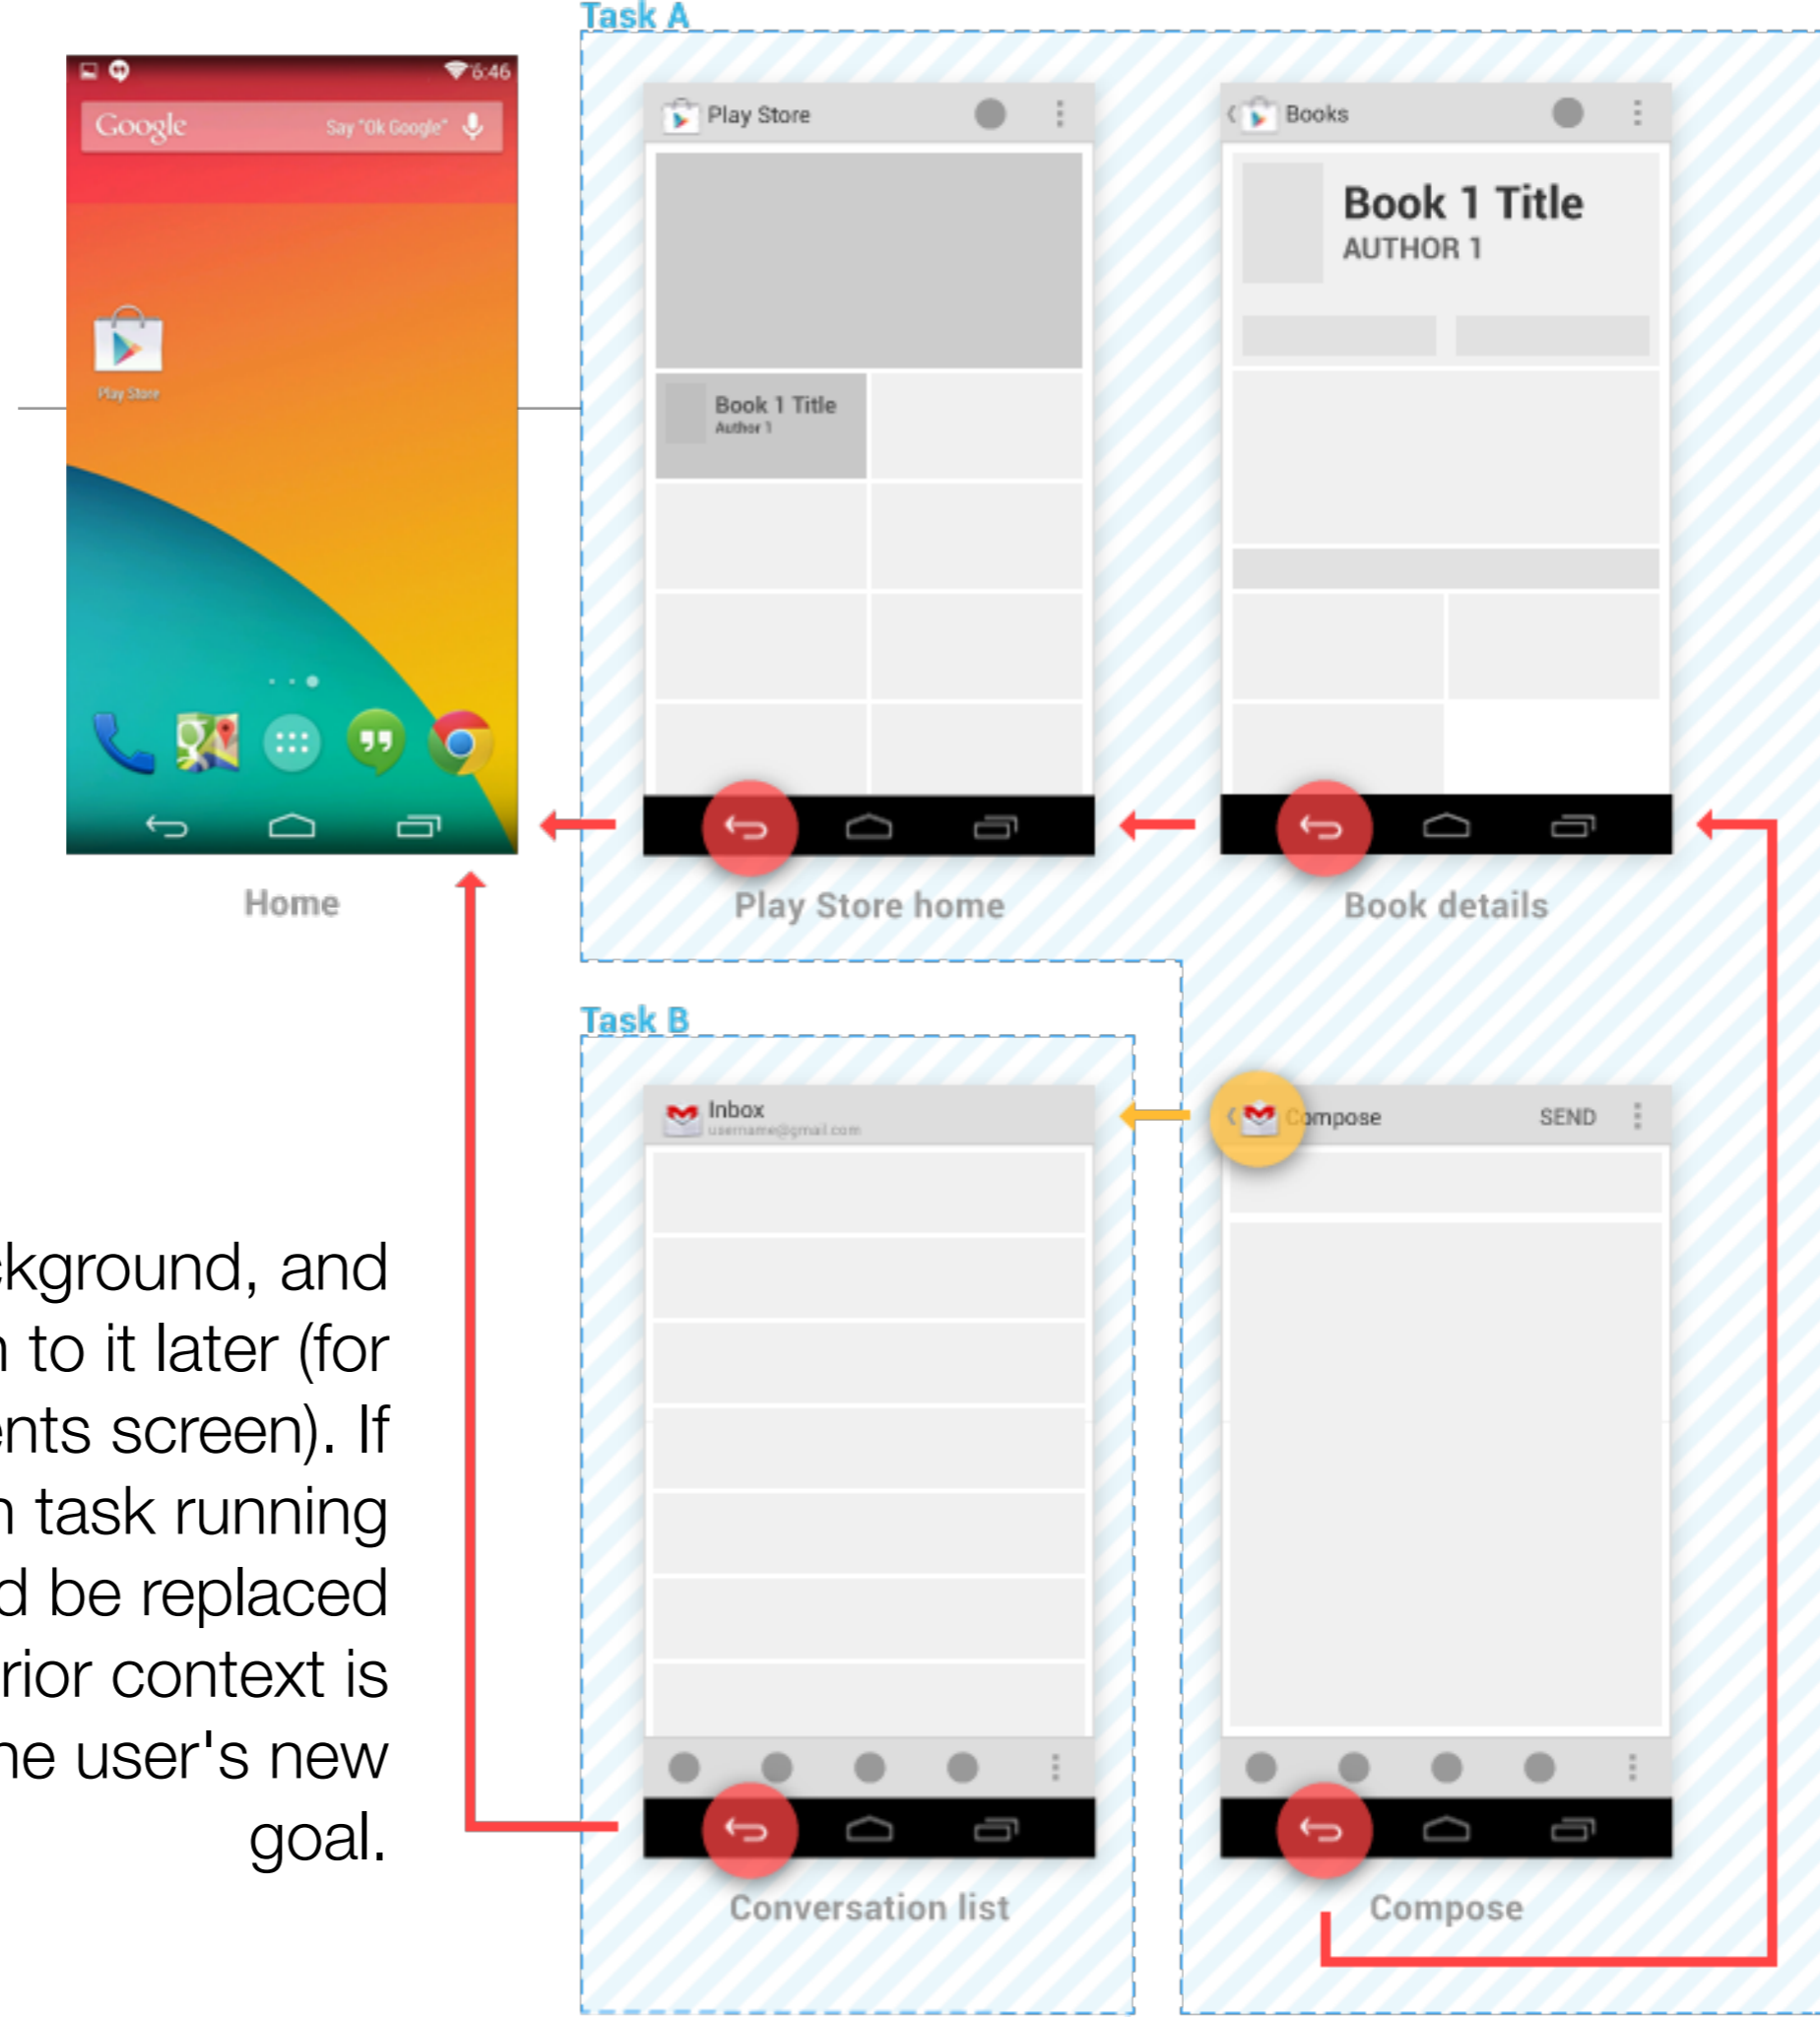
Task A

6:46
Google Say "Ok Google"
Play Store

Home

Play Store

Book 1 Title
Author 1

Play Store home

Books

Book 1 Title
AUTHOR 1

Book details

Task B

Inbox
username@gmail.com

Conversation list

Compose SEND

Compose

kground, and
to it later (for
ents screen). If
task running
d be replaced
rior context is
he user's new
goal.